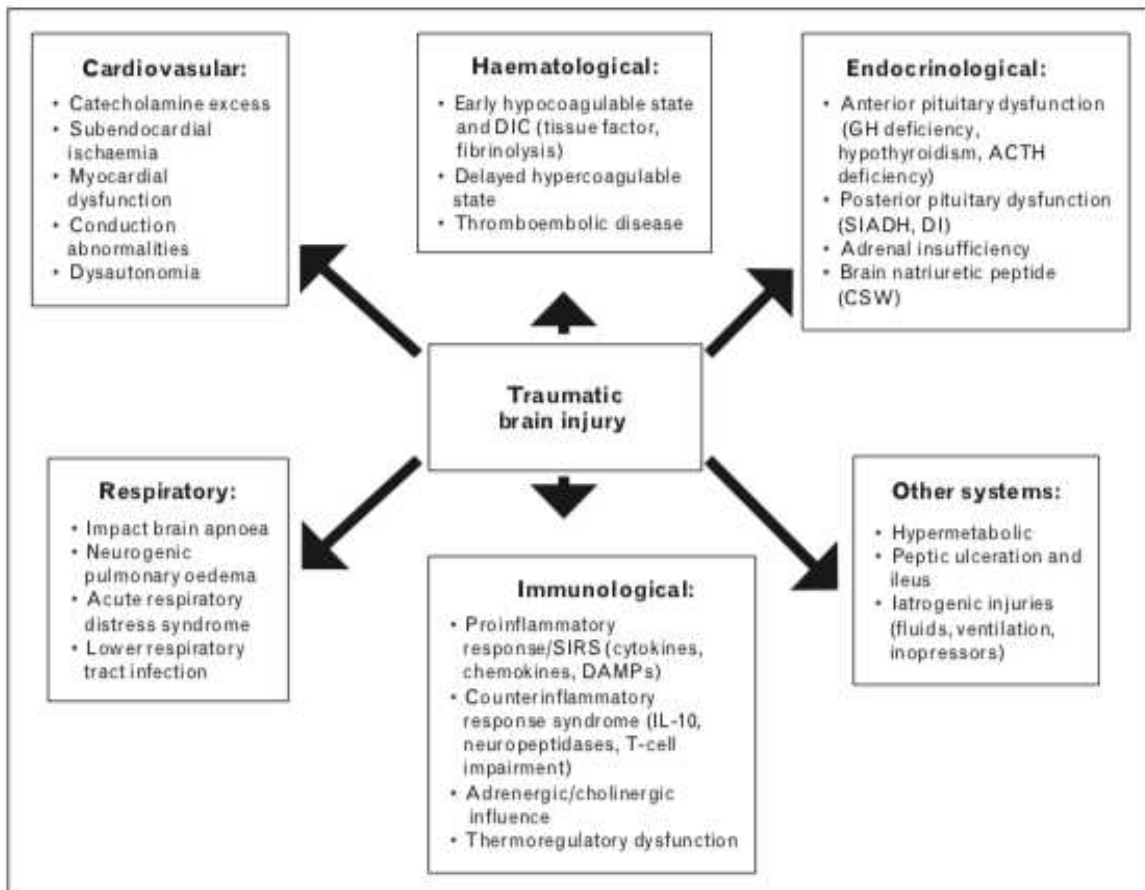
**Cardiovasular:**
- Catecholamine excess
- Subendocardial ischaemia
- Myocardial dysfunction
- Conduction abnormalities
- Dysautonomia

**Haematological:**
- Early hypocoagulable state and DIC (tissue factor, fibrinolysis)
- Delayed hypercoagulable state
- Thromboembolic disease

**Endocrinological:**
- Anterior pituitary dysfunction (GH deficiency, hypothyroidism, ACTH deficiency)
- Posterior pituitary dysfunction (SIADH, DI)
- Adrenal insufficiency
- Brain natriuretic peptide (CSW)

**Traumatic brain injury**

**Respiratory:**
- Impact brain apnoea
- Neurogenic pulmonary oedema
- Acute respiratory distress syndrome
- Lower respiratory tract infection

**Immunological:**
- Proinflammatory response/SIRS (cytokines, chemokines, DAMPs)
- Counterinflammatory response syndrome (IL-10, neuropeptidases, T-cell impairment)
- Adrenergic/cholinergic influence
- Thermoregulatory dysfunction

**Other systems:**
- Hypermetabolic
- Peptic ulceration and ileus
- Iatrogenic injuries (fluids, ventilation, inopressors)